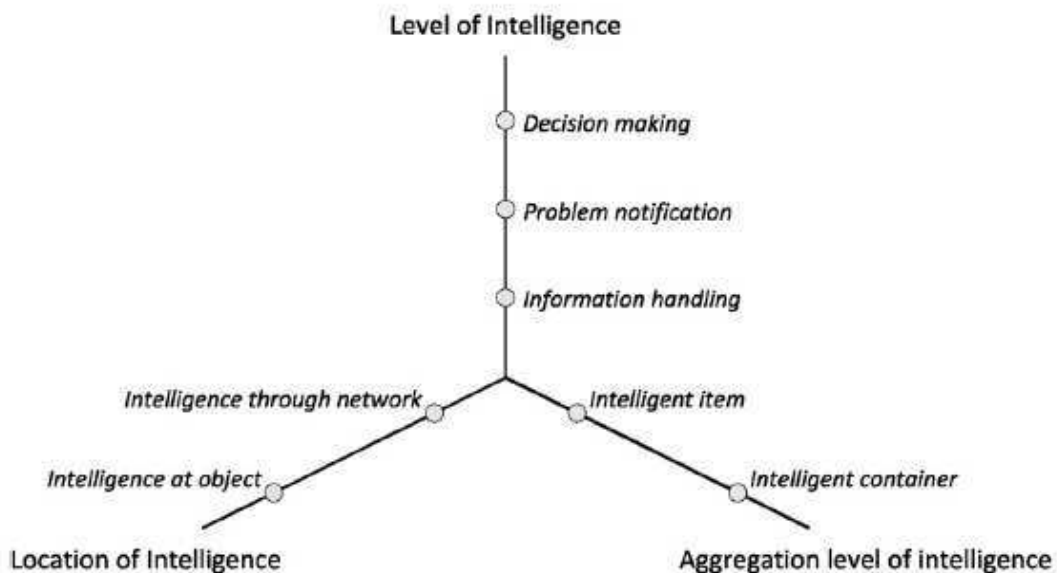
Level of Intelligence

Decision making

Problem notification

Information handling

Intelligence through network

Intelligent item

Intelligence at object

Intelligent container

Location of Intelligence

Aggregation level of intelligence